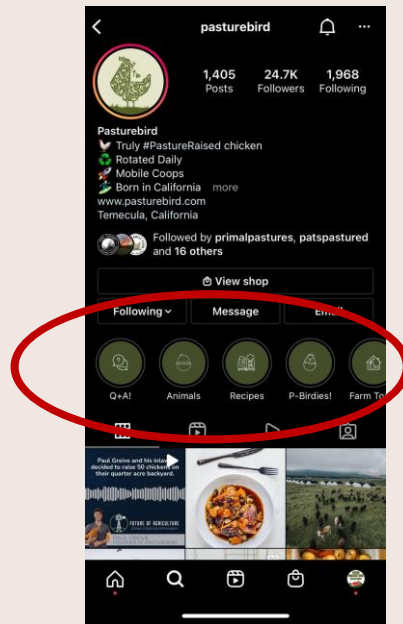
pasturebird

1,405 Posts
24.7K Followers
1,968 Following

Pasturebird
Truly #PastureRaised chicken
Rotated Daily
Mobile Coops
Born in California more
www.pasturebird.com
Temecula, California

Followed by primalpastures, patspastured and 16 others

View shop

Following
Message
Em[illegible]

Q+A!
Animals
Recipes
P-Birdies!
Farm To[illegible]

Paul Greive and his inlaws decided to raise 50 chickens on their quarter acre backyard.

FUTURE OF AGRICULTURE
PAUL GREIVE
FOUNDER OF PASTUREBIRD